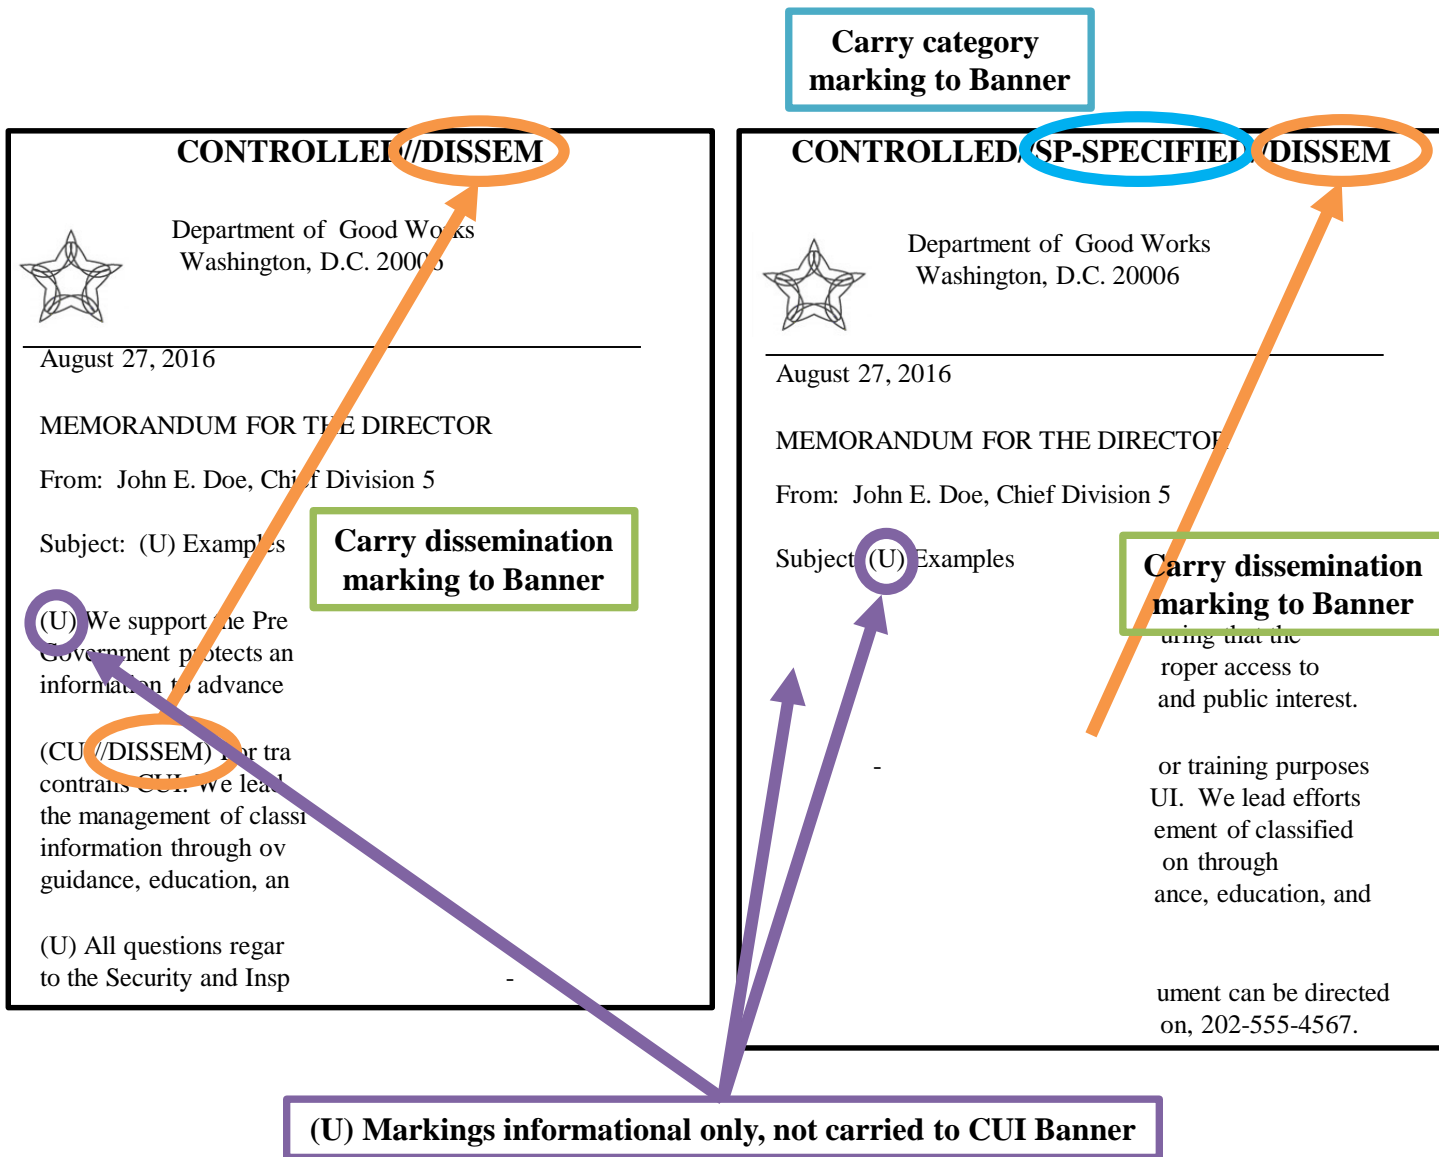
Carry category marking to Banner

CONTROLLED//DISSEM

Department of Good Works
Washington, D.C. 20006

August 27, 2016

MEMORANDUM FOR THE DIRECTOR

From: John E. Doe, Chief Division 5

Subject: (U) Examples

Carry dissemination marking to Banner

(U) We support the Pre
Government protects an
information to advance

(CUI//DISSEM) For tra
contrains CUI. We lead
the management of classi
information through ov
guidance, education, an

(U) All questions regar
to the Security and Insp -

CONTROLLED/SP-SPECIFIED/DISSEM

Department of Good Works
Washington, D.C. 20006

August 27, 2016

MEMORANDUM FOR THE DIRECTOR

From: John E. Doe, Chief Division 5

Subject: (U) Examples

Carry dissemination marking to Banner

uring that the
roper access to
and public interest.

-

or training purposes
UI. We lead efforts
ement of classified
on through
ance, education, and

ument can be directed
on, 202-555-4567.

(U) Markings informational only, not carried to CUI Banner